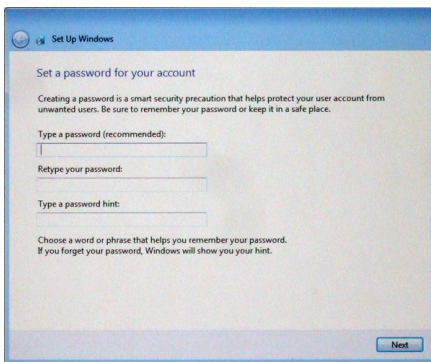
Set Up Windows

Set a password for your account

Creating a password is a smart security precaution that helps protect your user account from unwanted users. Be sure to remember your password or keep it in a safe place.

Type a password (recommended):

Retype your password:

Type a password hint:

Choose a word or phrase that helps you remember your password. If you forget your password, Windows will show you your hint.

Next